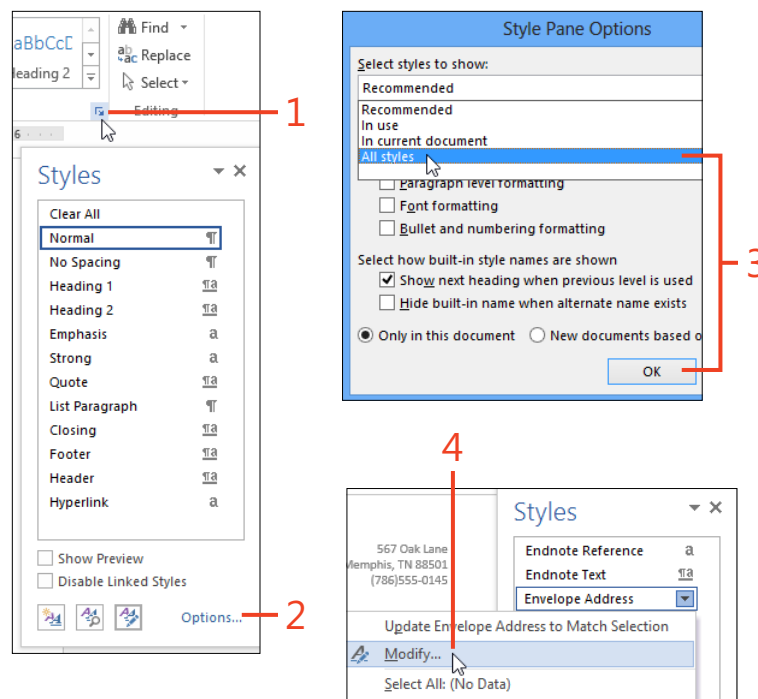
aBbCcD
leading 2
Find
Replace
Select
Editing
1

Styles
Clear All
Normal ¶
No Spacing ¶
Heading 1 ¶a
Heading 2 ¶a
Emphasis a
Strong a
Quote ¶a
List Paragraph ¶
Closing ¶a
Footer ¶a
Header ¶a
Hyperlink a
Show Preview
Disable Linked Styles
Options...
2

Style Pane Options
Select styles to show:
Recommended
Recommended
In use
In current document
All styles
Paragraph level formatting
Font formatting
Bullet and numbering formatting
Select how built-in style names are shown
Show next heading when previous level is used
Hide built-in name when alternate name exists
Only in this document
New documents based o
OK
3

4
567 Oak Lane
Memphis, TN 88501
(786)555-0145
Styles
Endnote Reference a
Endnote Text ¶a
Envelope Address
Update Envelope Address to Match Selection
Modify...
Select All: (No Data)